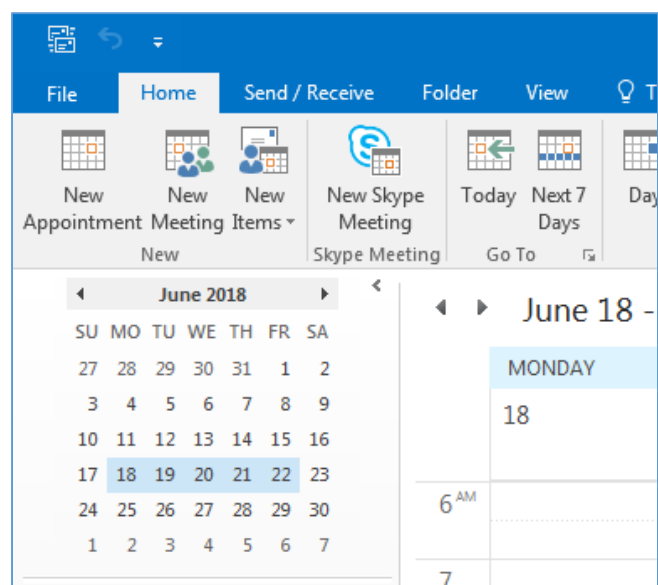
File Home Send / Receive Folder View

New Appointment New Meeting New Items

New

New Skype Meeting

Skype Meeting

Today Next 7 Days

Go To

Day

June 2018

| SU | MO | TU | WE | TH | FR | SA |
|---|---|---|---|---|---|---|
| 27 | 28 | 29 | 30 | 31 | 1 | 2 |
| 3 | 4 | 5 | 6 | 7 | 8 | 9 |
| 10 | 11 | 12 | 13 | 14 | 15 | 16 |
| 17 | 18 | 19 | 20 | 21 | 22 | 23 |
| 24 | 25 | 26 | 27 | 28 | 29 | 30 |
| 1 | 2 | 3 | 4 | 5 | 6 | 7 |

June 18 -

MONDAY

18

6 AM

7